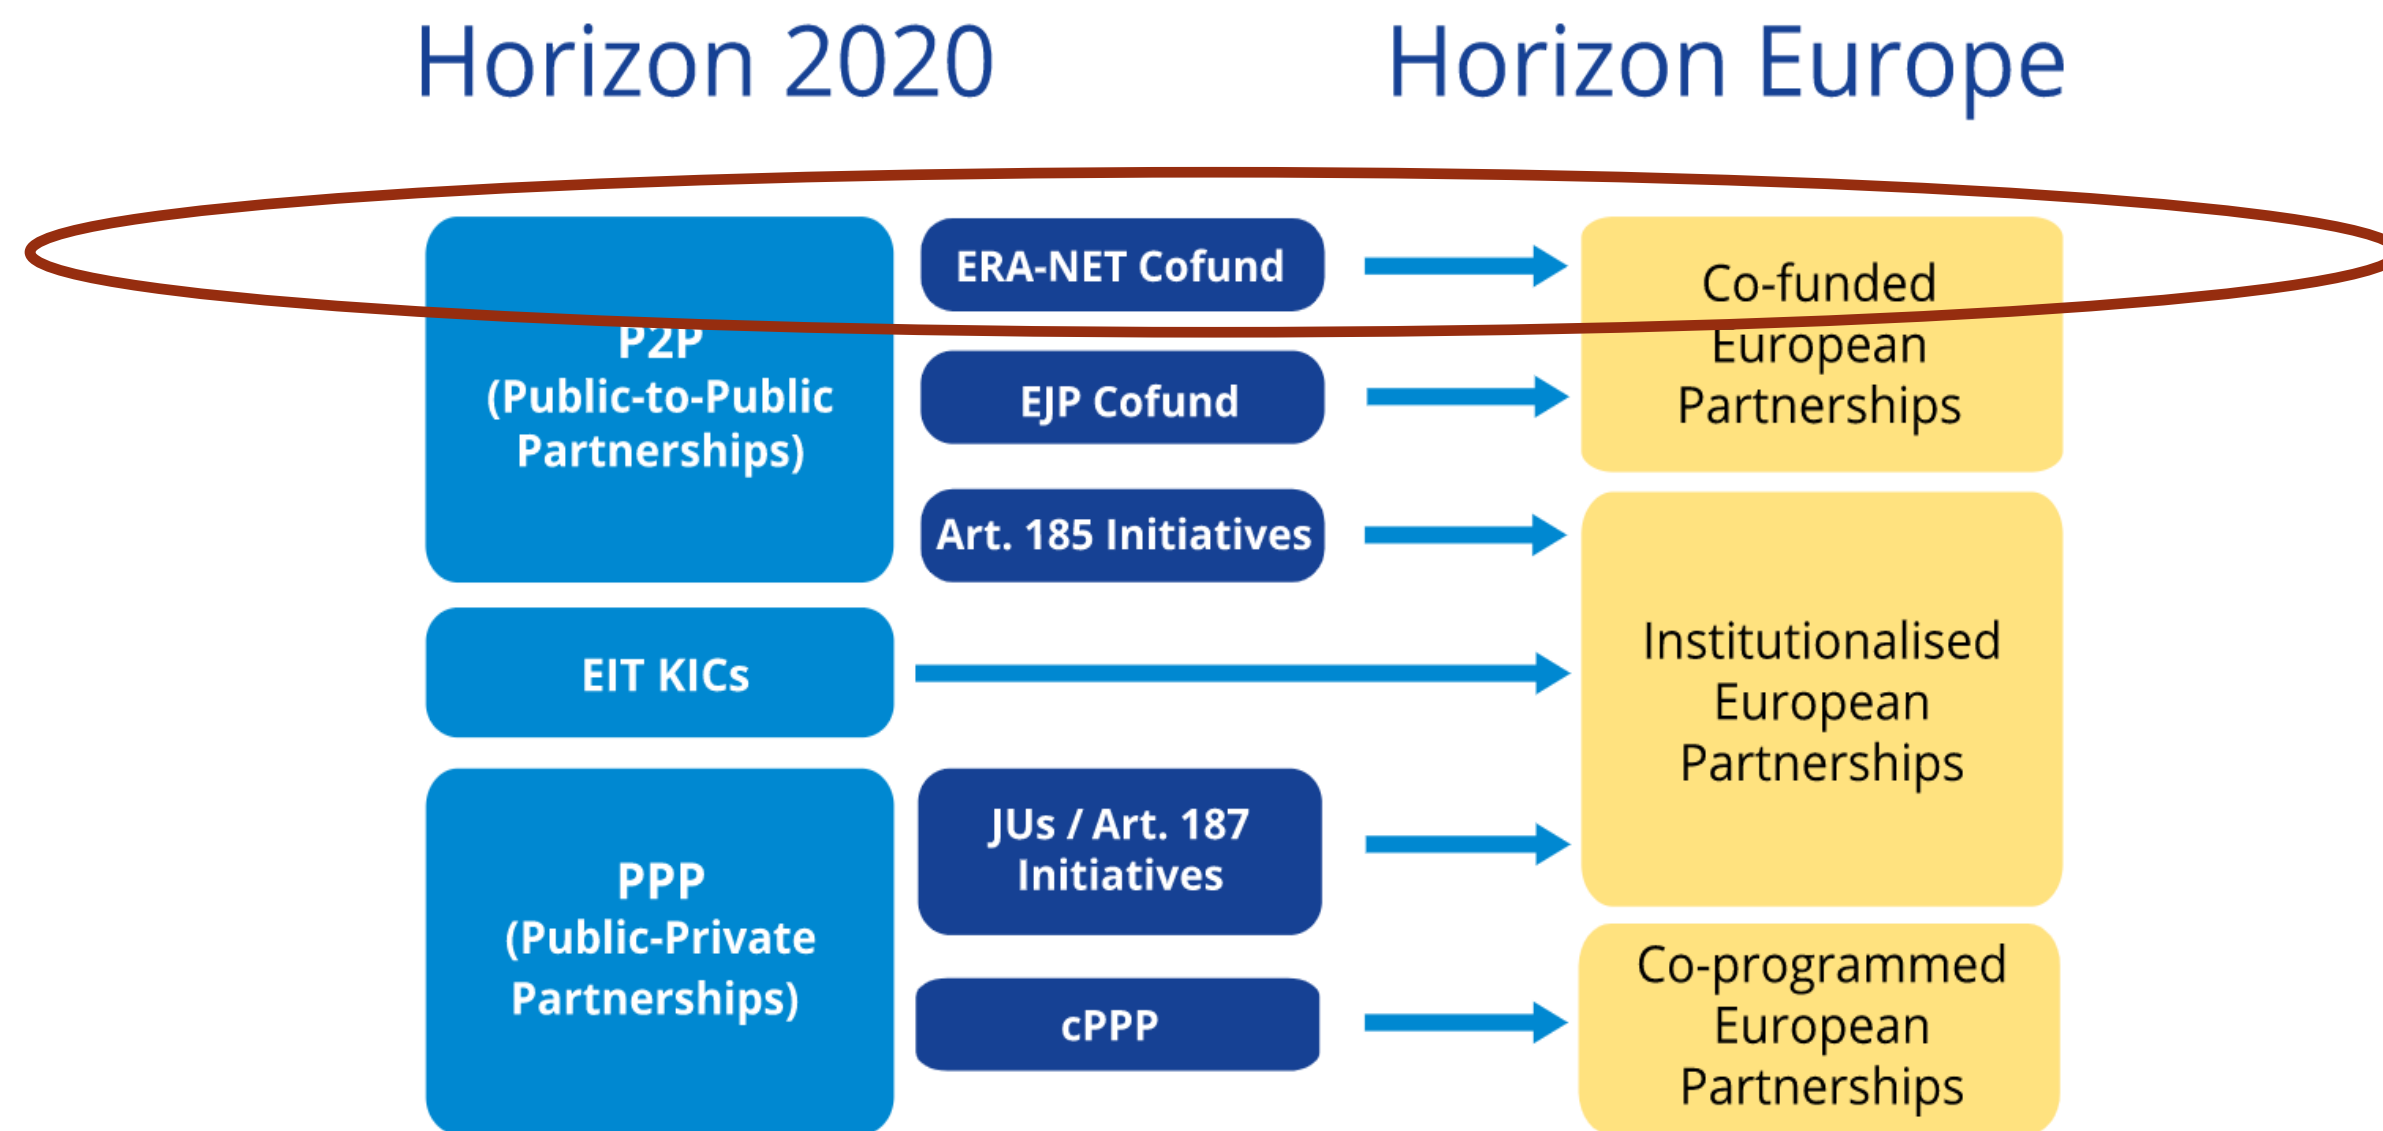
Horizon 2020

Horizon Europe

P2P (Public-to-Public Partnerships)

ERA-NET Cofund

Co-funded European Partnerships

EJP Cofund

Art. 185 Initiatives

EIT KICs

Institutionalised European Partnerships

PPP (Public-Private Partnerships)

JUs / Art. 187 Initiatives

cPPP

Co-programmed European Partnerships